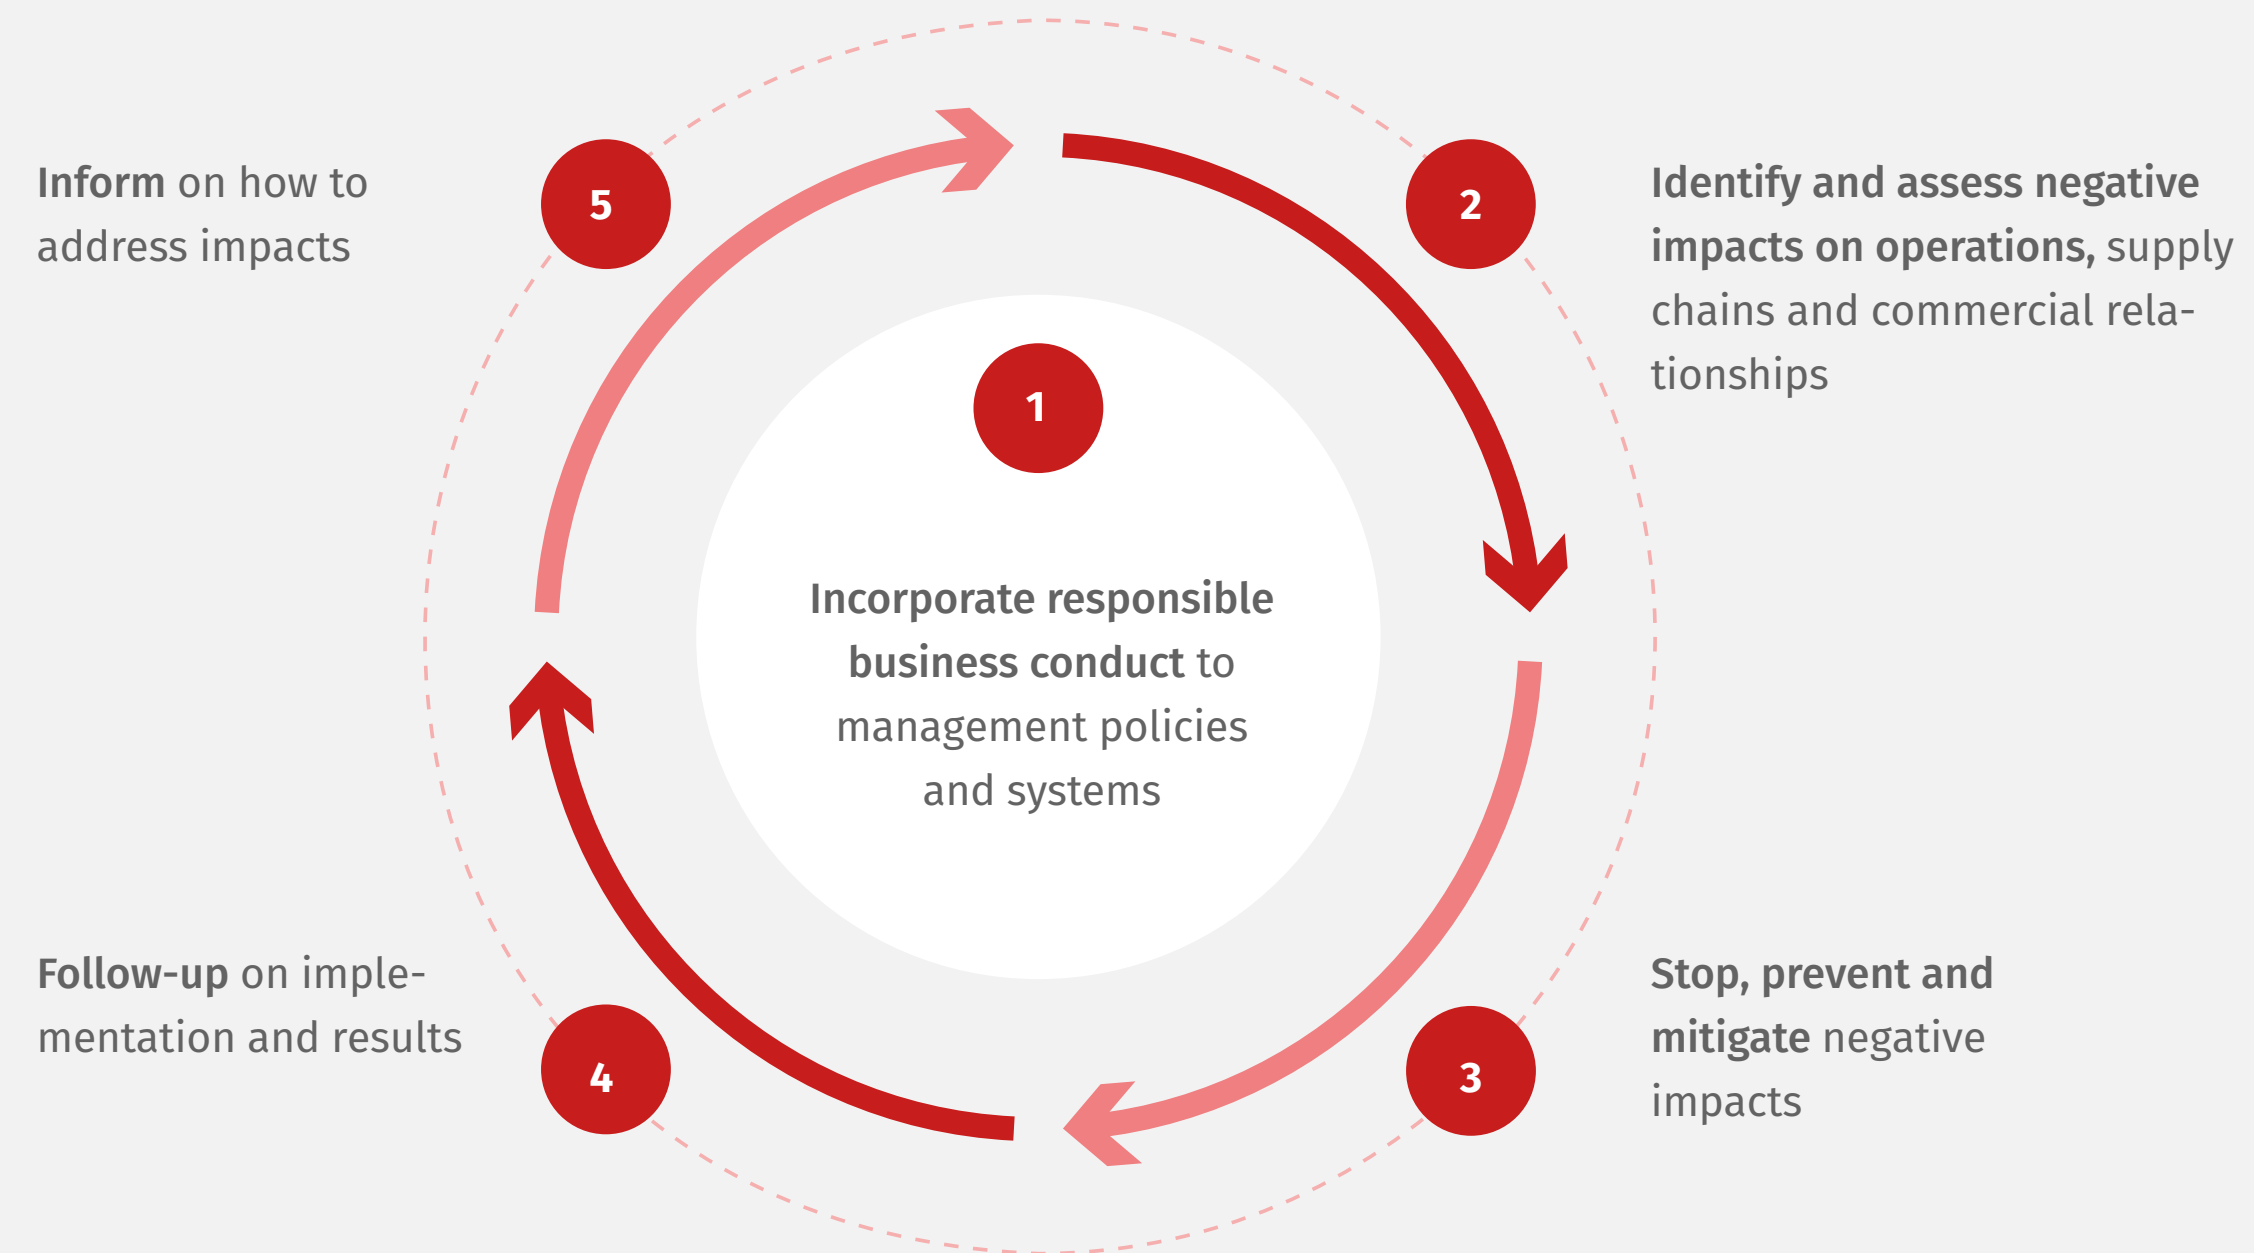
5

Inform on how to address impacts

2

Identify and assess negative impacts on operations, supply chains and commercial relationships

1

Incorporate responsible business conduct to management policies and systems

4

Follow-up on implementation and results

3

Stop, prevent and mitigate negative impacts